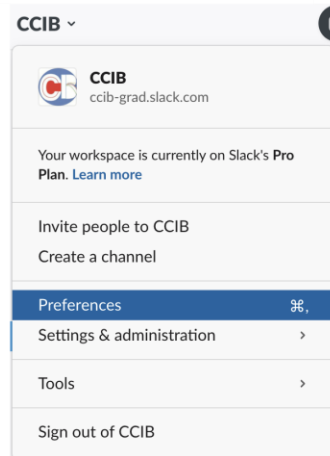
CCIB ˅

CB

CCIB
ccib-grad.slack.com

Your workspace is currently on Slack's Pro Plan. Learn more

Invite people to CCIB
Create a channel

Preferences ⌘,
Settings & administration ›

Tools ›

Sign out of CCIB